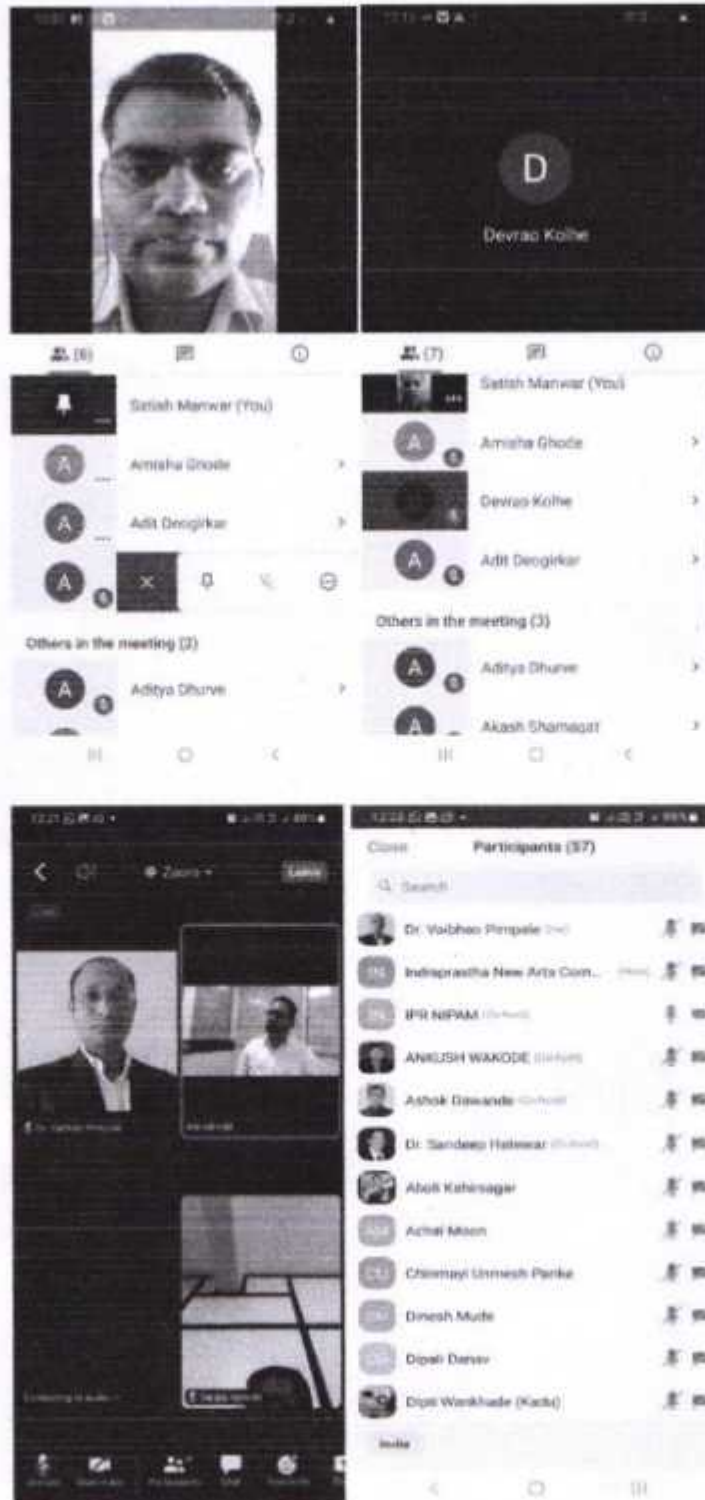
D

Devrao Kolhe

(6)

Satish Manwar (You)

Amisha Ghode

Adit Deogirkar

Others in the meeting (2)

Aditya Dhurve

(7)

Satish Manwar (You)

Amisha Ghode

Devrao Kolhe

Adit Deogirkar

Others in the meeting (3)

Aditya Dhurve

Akash Shamagar

Zoom

Leave

Close

Participants (57)

Search

Dr. Vaibhav Pimpale

Indraprastha New Arts Com...

IPR NIPAM

ANKUSH WAKODE

Ashok Dawande

Dr. Sandeep Hatwar

Aboli Kshirsagar

Achal Moon

Chinmayi Umesh Panke

Dinesh Mude

Dipali Darav

Dipti Wankhade (Kadu)

Invite